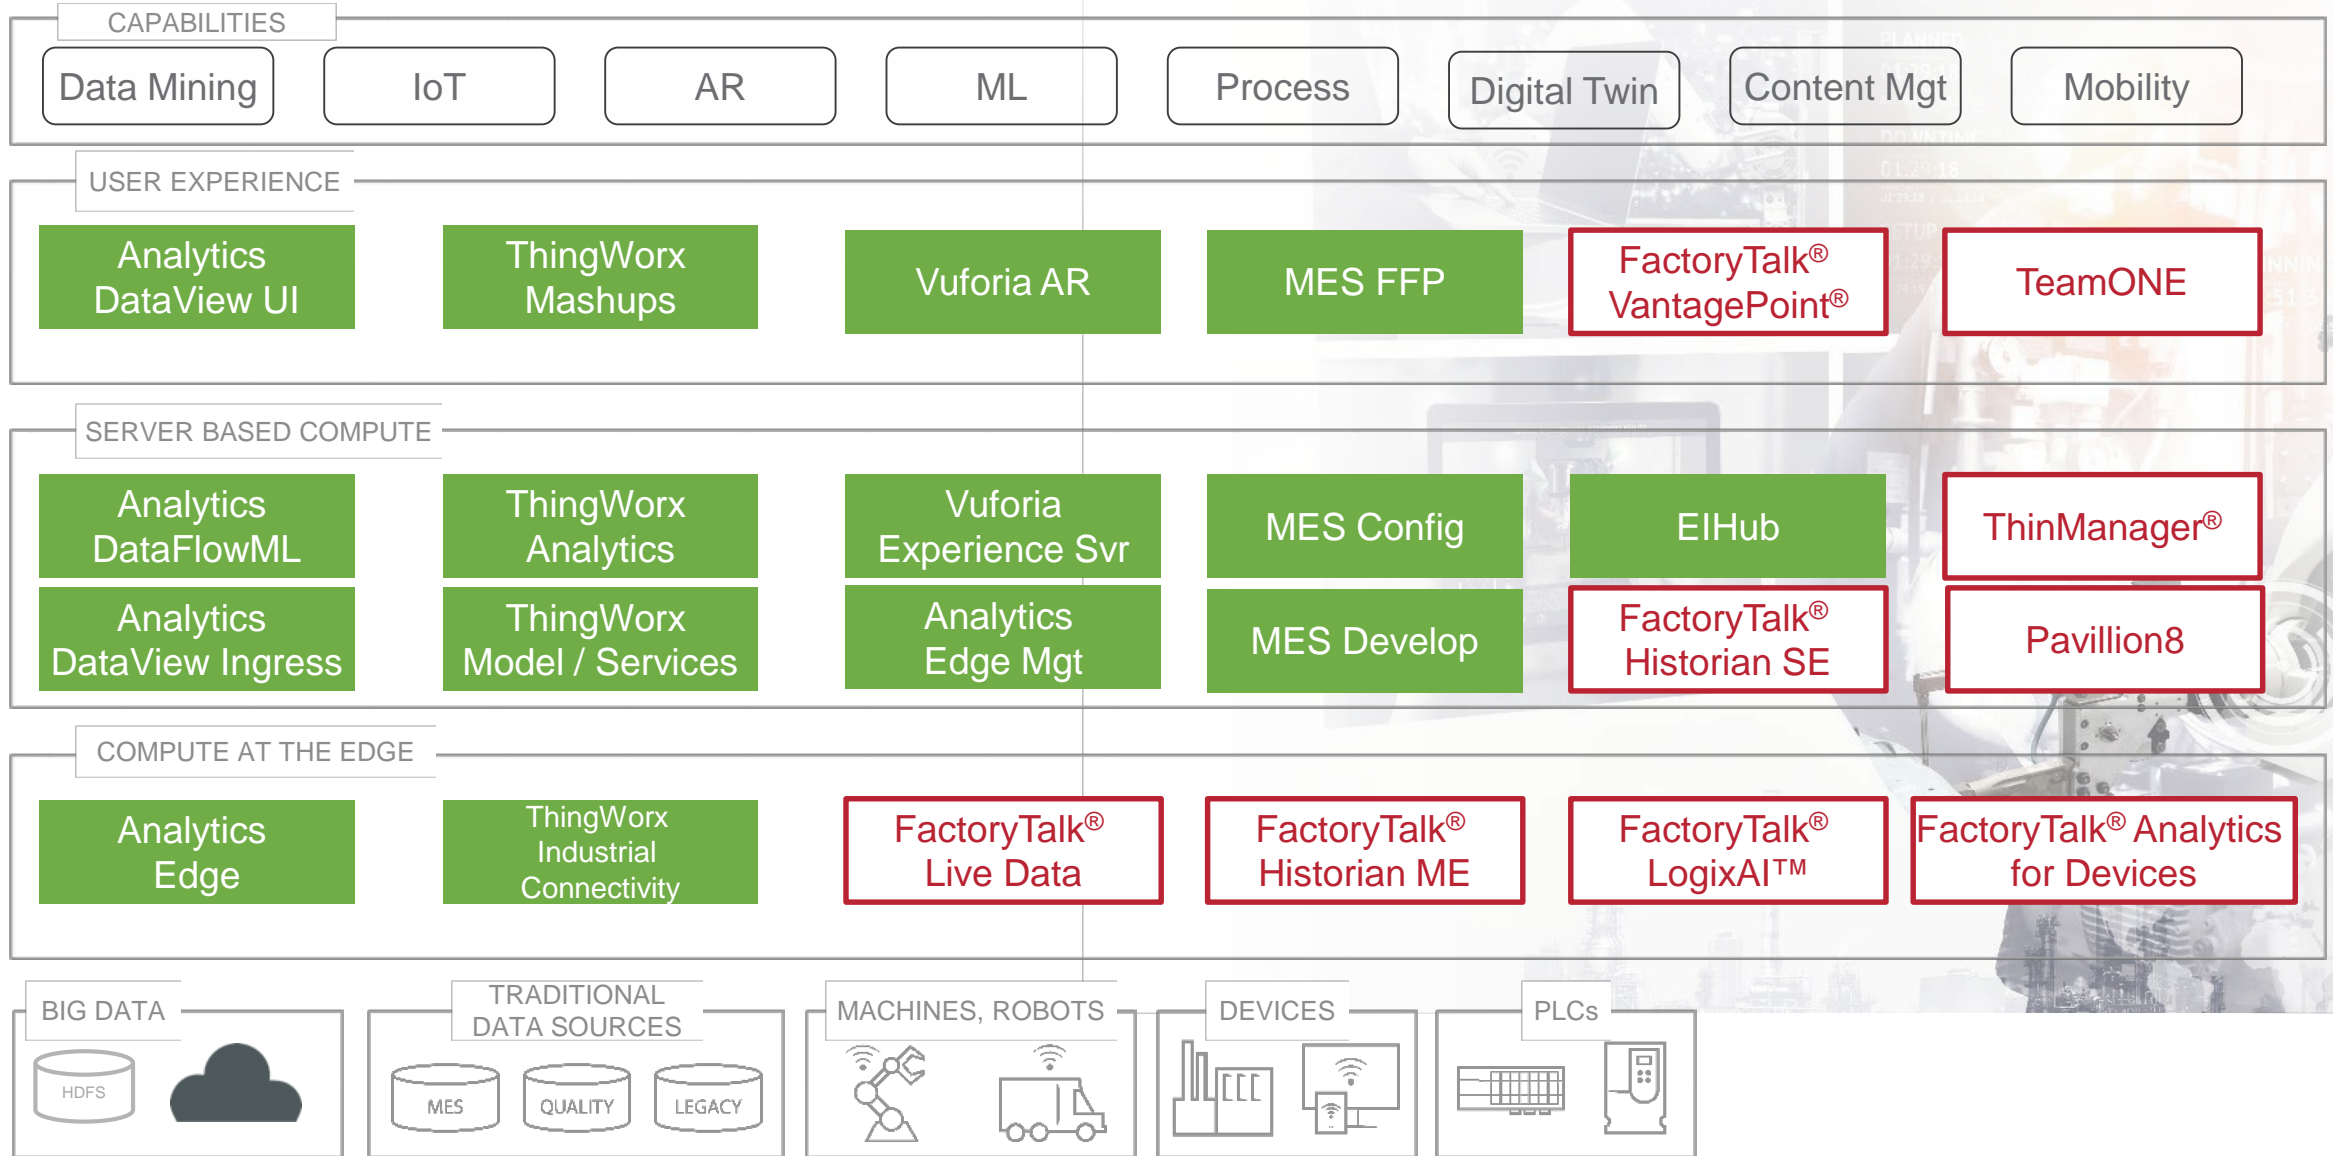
CAPABILITIES

Data Mining | IoT | AR | ML | Process | Digital Twin | Content Mgt | Mobility

USER EXPERIENCE

Analytics DataView UI

ThingWorx Mashups

Vuforia AR

MES FFP

FactoryTalk® VantagePoint®

TeamONE

SERVER BASED COMPUTE

Analytics DataFlowML

ThingWorx Analytics

Vuforia Experience Svr

MES Config

EIHub

ThinManager®

Analytics DataView Ingress

ThingWorx Model / Services

Analytics Edge Mgt

MES Develop

FactoryTalk® Historian SE

Pavillion8

COMPUTE AT THE EDGE

Analytics Edge

ThingWorx Industrial Connectivity

FactoryTalk® Live Data

FactoryTalk® Historian ME

FactoryTalk® LogixAI™

FactoryTalk® Analytics for Devices

BIG DATA

HDFS

TRADITIONAL DATA SOURCES

MES

QUALITY

LEGACY

MACHINES, ROBOTS

DEVICES

PLCs